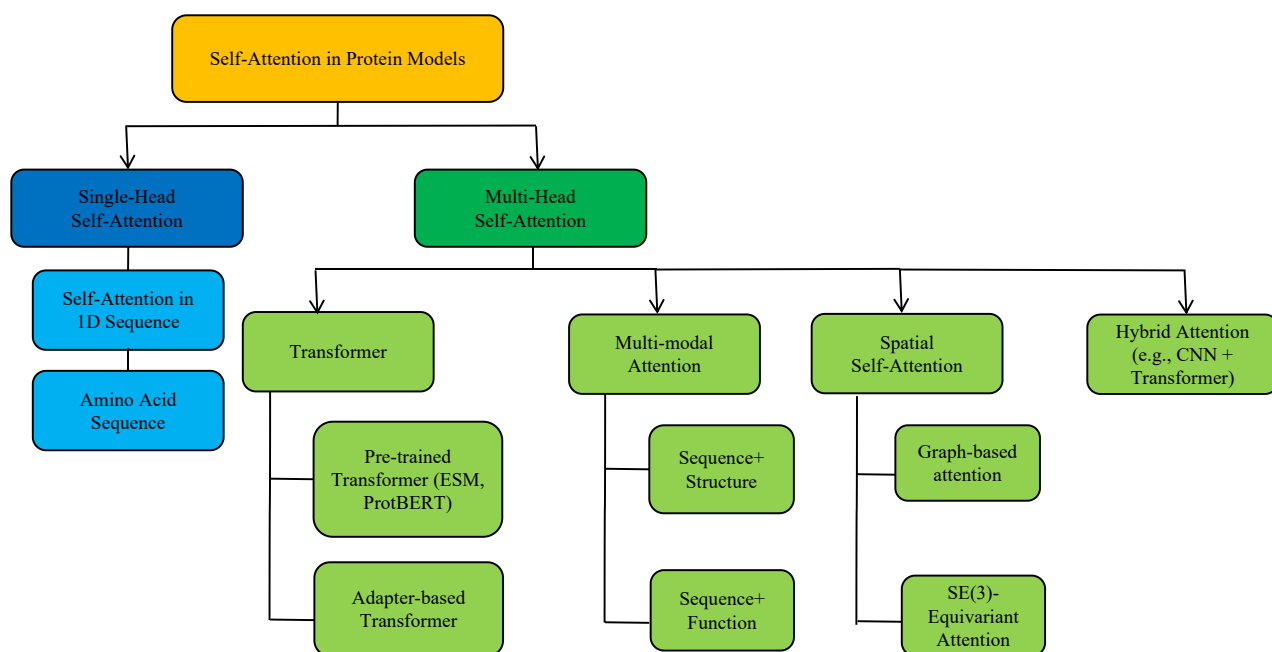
Self-Attention in Protein Models

Single-Head Self-Attention

Self-Attention in 1D Sequence

Amino Acid Sequence

Multi-Head Self-Attention

Transformer

Pre-trained Transformer (ESM, ProtBERT)

Adapter-based Transformer

Multi-modal Attention

Sequence+ Structure

Sequence+ Function

Spatial Self-Attention

Graph-based attention

SE(3)-Equivariant Attention

Hybrid Attention (e.g., CNN + Transformer)